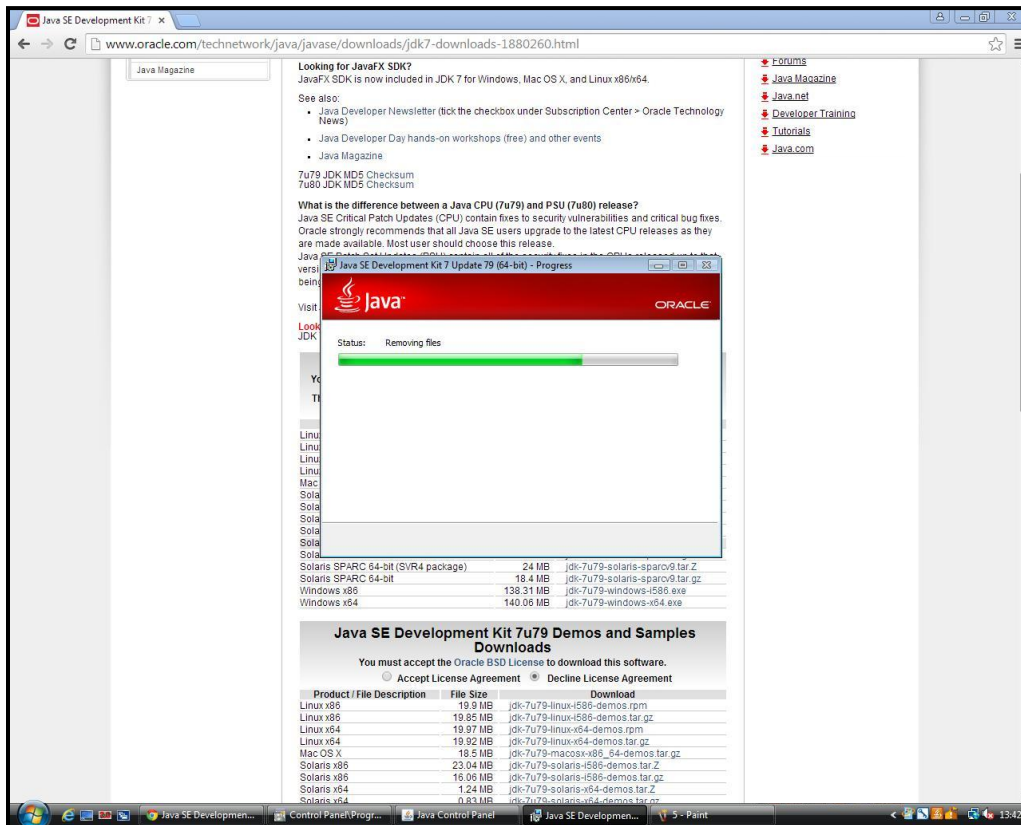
Java SE Development Kit 7 ×

www.oracle.com/technetwork/java/javase/downloads/jdk7-downloads-1880260.html

Java Magazine

Looking for JavaFX SDK?
JavaFX SDK is now included in JDK 7 for Windows, Mac OS X, and Linux x86/x64.

See also:
- Java Developer Newsletter (tick the checkbox under Subscription Center > Oracle Technology News)
- Java Developer Day hands-on workshops (free) and other events
- Java Magazine

7u79 JDK MD5 Checksum
7u80 JDK MD5 Checksum

What is the difference between a Java CPU (7u79) and PSU (7u80) release?
Java SE Critical Patch Updates (CPU) contain fixes to security vulnerabilities and critical bug fixes. Oracle strongly recommends that all Java SE users upgrade to the latest CPU releases as they are made available. Most user should choose this release.
Java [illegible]
versi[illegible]
being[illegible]

Visit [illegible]

Look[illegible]
JDK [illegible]

Forums
Java Magazine
Java.net
Developer Training
Tutorials
Java.com

Java SE Development Kit 7 Update 79 (64-bit) - Progress

Java

ORACLE

Status: Removing files

Yo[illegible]
Th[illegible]

Linu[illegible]
Linu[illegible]
Linu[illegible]
Linu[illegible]
Mac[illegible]
Sola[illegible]
Sola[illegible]
Sola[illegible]
Sola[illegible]
Sola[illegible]
Sola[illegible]
Sola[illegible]

| | | |
|---|---|---|
| Solaris SPARC 64-bit (SVR4 package) | 24 MB | jdk-7u79-solaris-sparcv9.tar.Z |
| Solaris SPARC 64-bit | 18.4 MB | jdk-7u79-solaris-sparcv9.tar.gz |
| Windows x86 | 138.31 MB | jdk-7u79-windows-i586.exe |
| Windows x64 | 140.06 MB | jdk-7u79-windows-x64.exe |

Java SE Development Kit 7u79 Demos and Samples Downloads
You must accept the Oracle BSD License to download this software.
Accept License Agreement  Decline License Agreement

| Product / File Description | File Size | Download |
|---|---|---|
| Linux x86 | 19.9 MB | jdk-7u79-linux-i586-demos.rpm |
| Linux x86 | 19.85 MB | jdk-7u79-linux-i586-demos.tar.gz |
| Linux x64 | 19.97 MB | jdk-7u79-linux-x64-demos.rpm |
| Linux x64 | 19.92 MB | jdk-7u79-linux-x64-demos.tar.gz |
| Mac OS X | 18.5 MB | jdk-7u79-macosx-x86_64-demos.tar.gz |
| Solaris x86 | 23.04 MB | jdk-7u79-solaris-i586-demos.tar.Z |
| Solaris x86 | 16.06 MB | jdk-7u79-solaris-i586-demos.tar.gz |
| Solaris x64 | 1.24 MB | jdk-7u79-solaris-x64-demos.tar.Z |
| Solaris x64 | 0.83 MB | jdk-7u79-solaris-x64-demos.tar.gz |

Java SE Developmen... | Control Panel\Progr... | Java Control Panel | Java SE Developmen... | 5 - Paint | 13:42